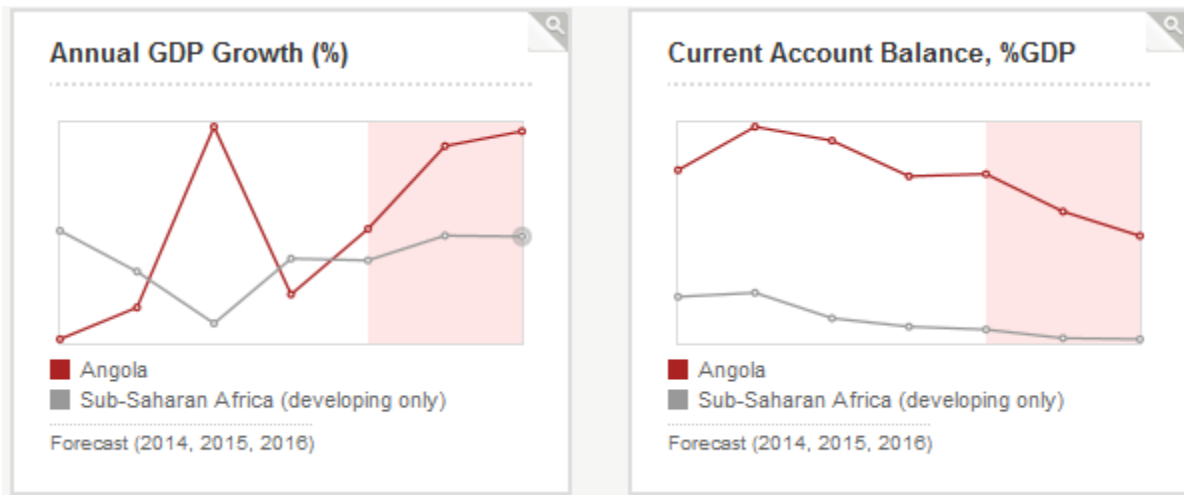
Annual GDP Growth (%)

Angola
Sub-Saharan Africa (developing only)

Forecast (2014, 2015, 2016)

Current Account Balance, %GDP

Angola
Sub-Saharan Africa (developing only)

Forecast (2014, 2015, 2016)